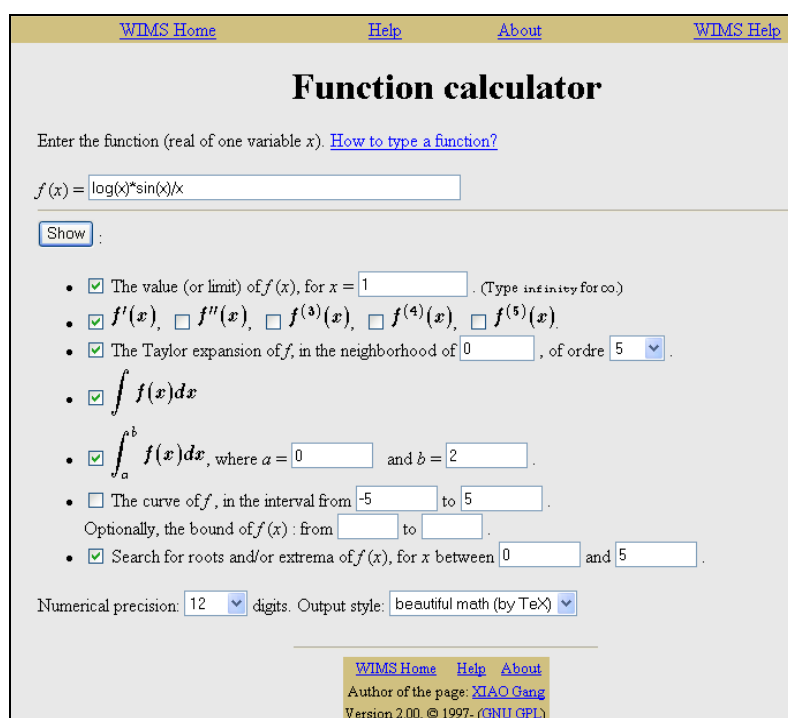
WIMS Home Help About WIMS Help

Function calculator

Enter the function (real of one variable $x$). How to type a function?

$f(x) =$ log(x)*sin(x)/x

Show :

- ☑ The value (or limit) of $f(x)$, for $x =$ 1 . (Type infinity for $\infty$.)
- ☑ $f'(x)$, ☐ $f''(x)$, ☐ $f^{(3)}(x)$, ☐ $f^{(4)}(x)$, ☐ $f^{(5)}(x)$.
- ☑ The Taylor expansion of $f$, in the neighborhood of 0 , of ordre 5 .
- ☑ $\int f(x)dx$
- ☑ $\int_a^b f(x)dx$, where $a =$ 0 and $b =$ 2 .
- ☐ The curve of $f$ , in the interval from -5 to 5 .
Optionally, the bound of $f(x)$ : from to .
- ☑ Search for roots and/or extrema of $f(x)$, for $x$ between 0 and 5 .

Numerical precision: 12 digits. Output style: beautiful math (by TeX)

WIMS Home Help About
Author of the page: XIAO Gang
Version 2.00. © 1997- (GNU GPL)